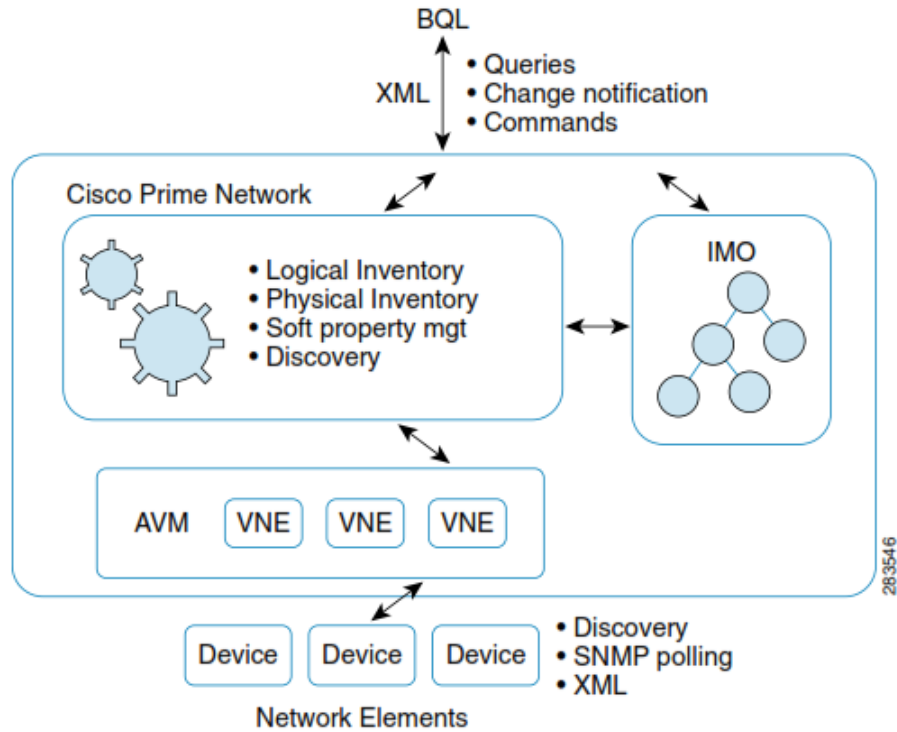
BQL

XML

• Queries
• Change notification
• Commands

Cisco Prime Network

• Logical Inventory
• Physical Inventory
• Soft property mgt
• Discovery

IMO

AVM VNE VNE VNE

283546

Device Device Device

• Discovery
• SNMP polling
• XML

Network Elements